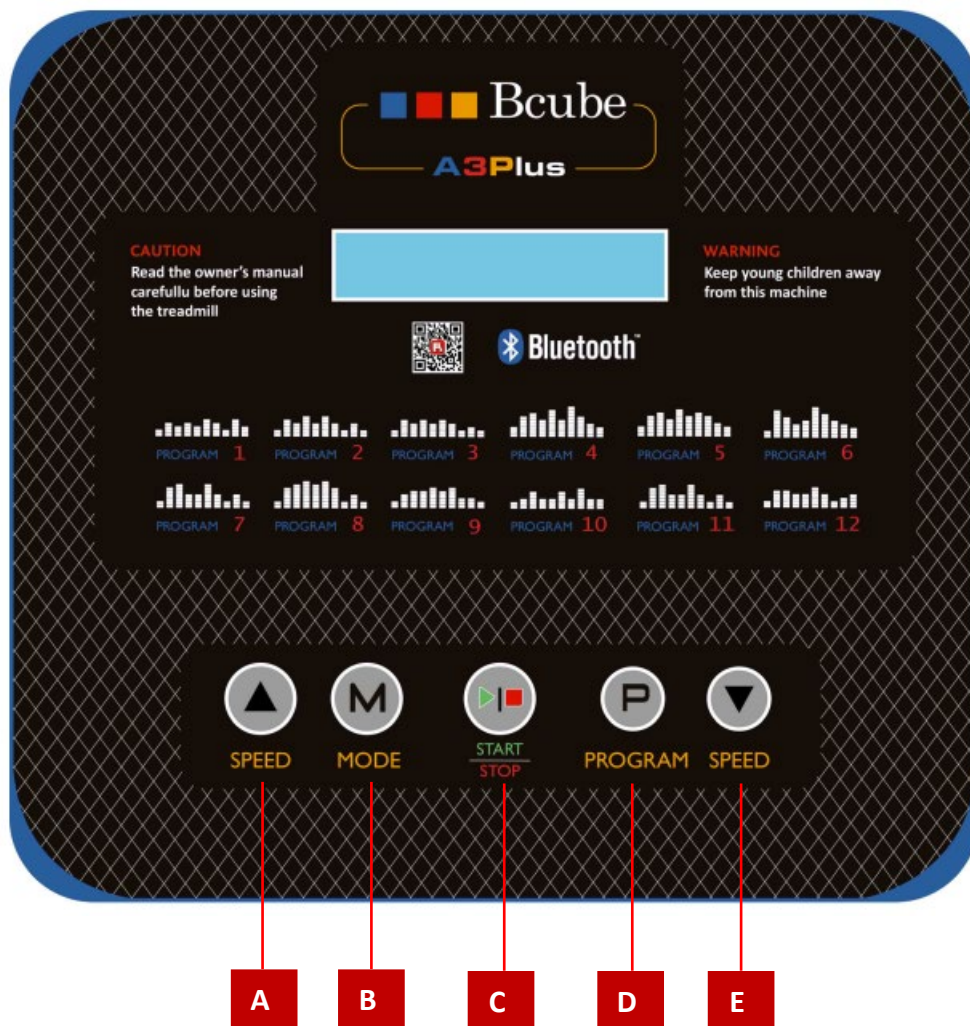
Bcube

A3Plus

CAUTION
Read the owner's manual carefullu before using the treadmill

WARNING
Keep young children away from this machine

Bluetooth™

PROGRAM 1
PROGRAM 2
PROGRAM 3
PROGRAM 4
PROGRAM 5
PROGRAM 6
PROGRAM 7
PROGRAM 8
PROGRAM 9
PROGRAM 10
PROGRAM 11
PROGRAM 12

SPEED
M
MODE
START
STOP
P
PROGRAM
SPEED

A
B
C
D
E